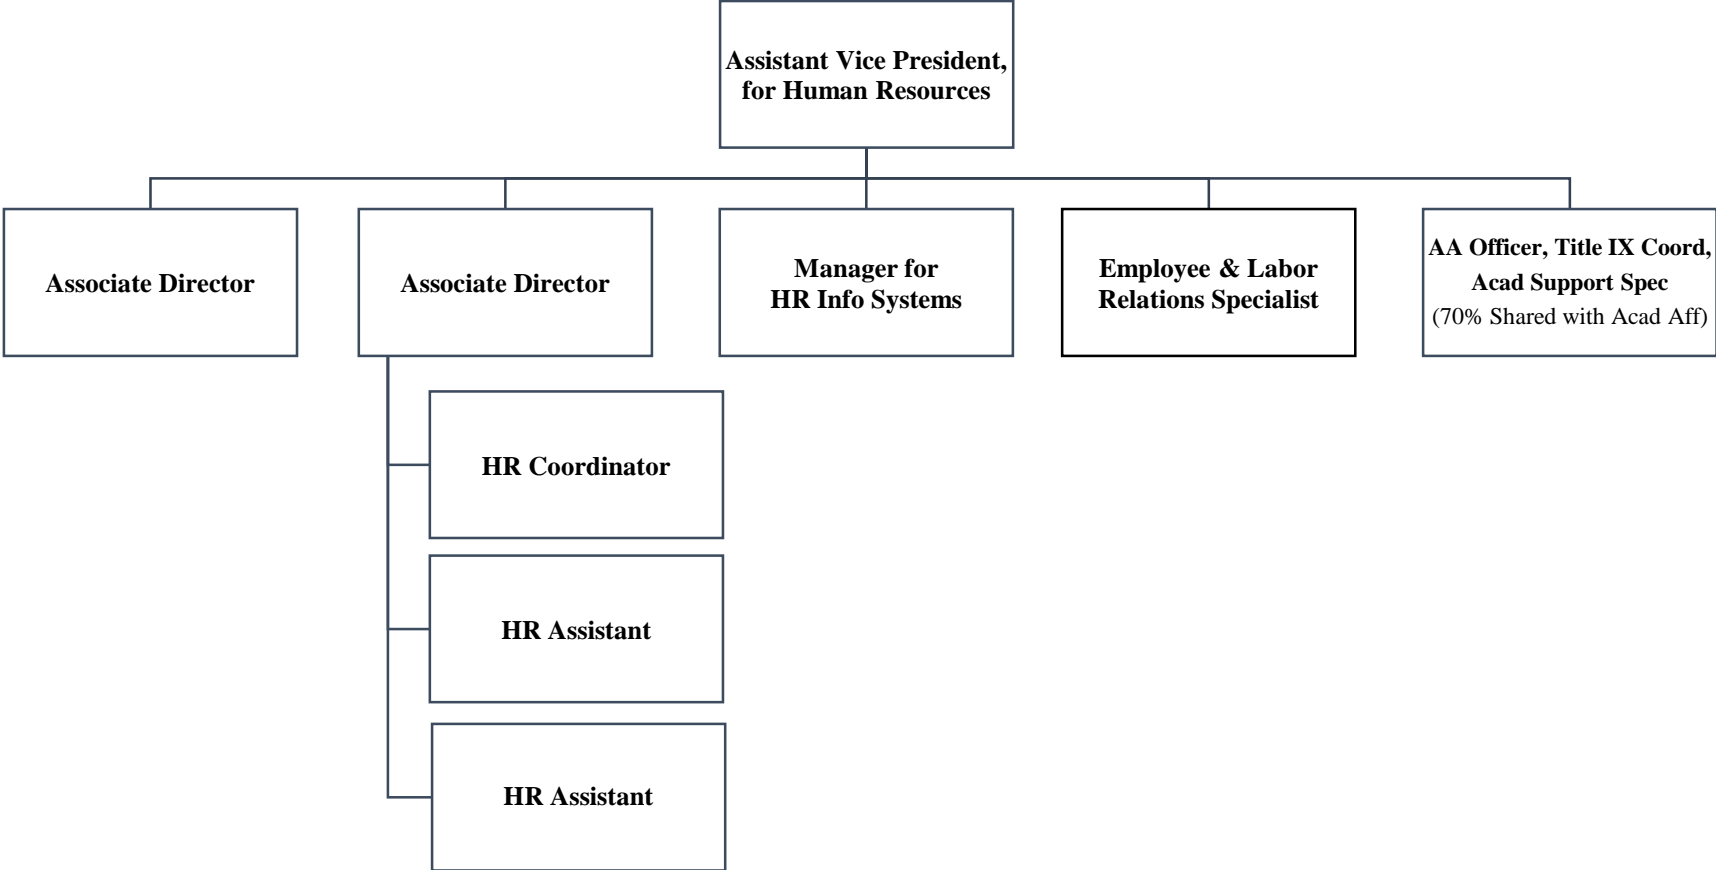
Assistant Vice President, for Human Resources

Associate Director

Associate Director

Manager for HR Info Systems

Employee & Labor Relations Specialist

AA Officer, Title IX Coord, Acad Support Spec (70% Shared with Acad Aff)

HR Coordinator

HR Assistant

HR Assistant